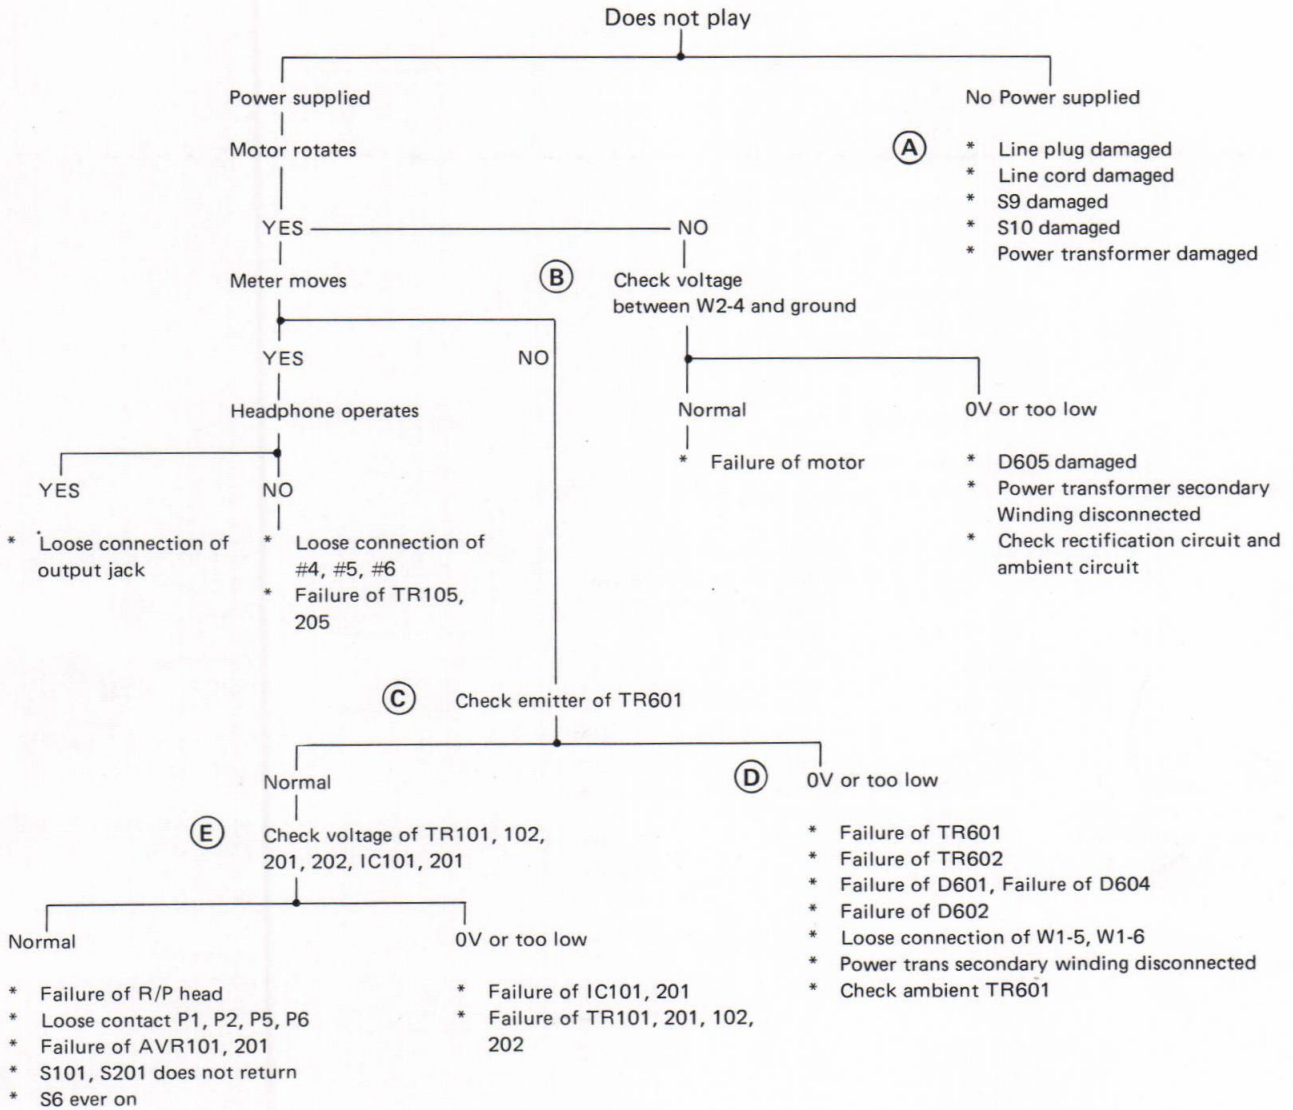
Does not play

Power supplied

Motor rotates

YES

NO

Meter moves

Ⓑ

Check voltage between W2-4 and ground

YES

NO

Headphone operates

YES

NO

* Loose connection of output jack

* Loose connection of #4, #5, #6
* Failure of TR105, 205

Normal

* Failure of motor

0V or too low

* D605 damaged
* Power transformer secondary Winding disconnected
* Check rectification circuit and ambient circuit

No Power supplied

Ⓐ

* Line plug damaged
* Line cord damaged
* S9 damaged
* S10 damaged
* Power transformer damaged

Ⓒ Check emitter of TR601

Normal

Ⓔ Check voltage of TR101, 102, 201, 202, IC101, 201

Normal

* Failure of R/P head
* Loose contact P1, P2, P5, P6
* Failure of AVR101, 201
* S101, S201 does not return
* S6 ever on

0V or too low

* Failure of IC101, 201
* Failure of TR101, 201, 102, 202

Ⓓ 0V or too low

* Failure of TR601
* Failure of TR602
* Failure of D601, Failure of D604
* Failure of D602
* Loose connection of W1-5, W1-6
* Power trans secondary winding disconnected
* Check ambient TR601